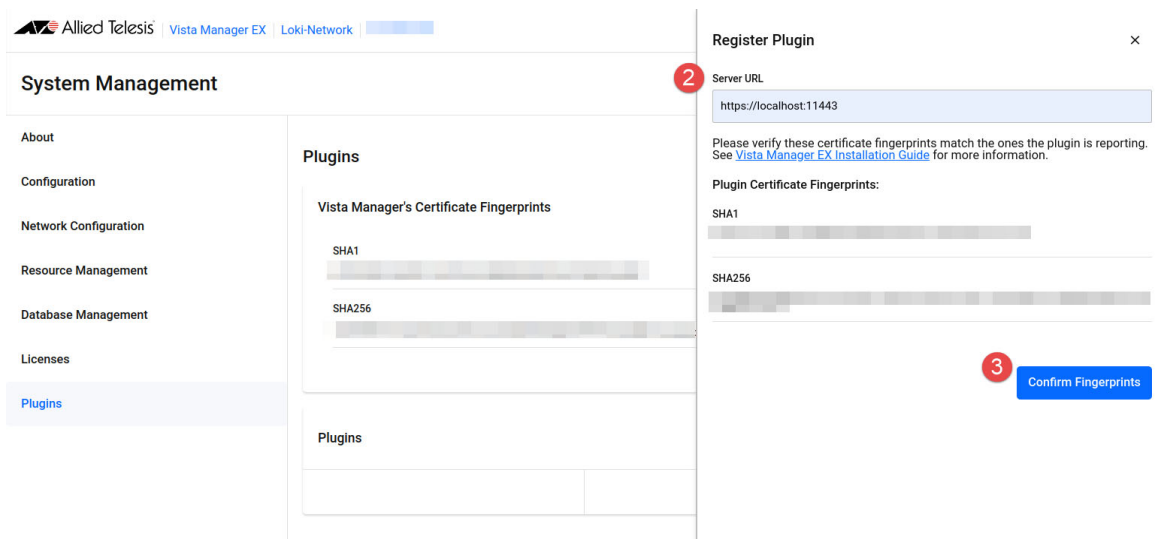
Allied Telesis | Vista Manager EX | Loki-Network | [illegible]

System Management

About

Configuration

Network Configuration

Resource Management

Database Management

Licenses

Plugins

Plugins

Vista Manager's Certificate Fingerprints

SHA1

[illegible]

SHA256

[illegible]

Plugins

Register Plugin

×

2

Server URL

https://localhost:11443

Please verify these certificate fingerprints match the ones the plugin is reporting. See Vista Manager EX Installation Guide for more information.

Plugin Certificate Fingerprints:

SHA1

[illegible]

SHA256

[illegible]

3

Confirm Fingerprints